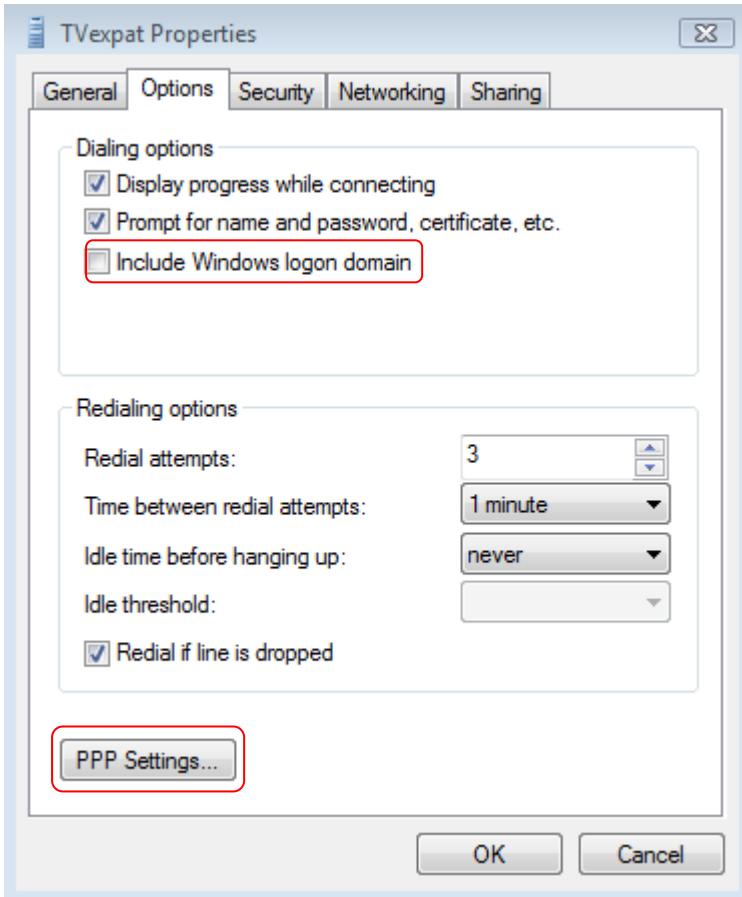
TVexpat Properties

General Options Security Networking Sharing

Dialing options

Display progress while connecting

Prompt for name and password, certificate, etc.

Include Windows logon domain

Redialing options

Redial attempts: 3

Time between redial attempts: 1 minute

Idle time before hanging up: never

Idle threshold:

Redial if line is dropped

PPP Settings...

OK Cancel